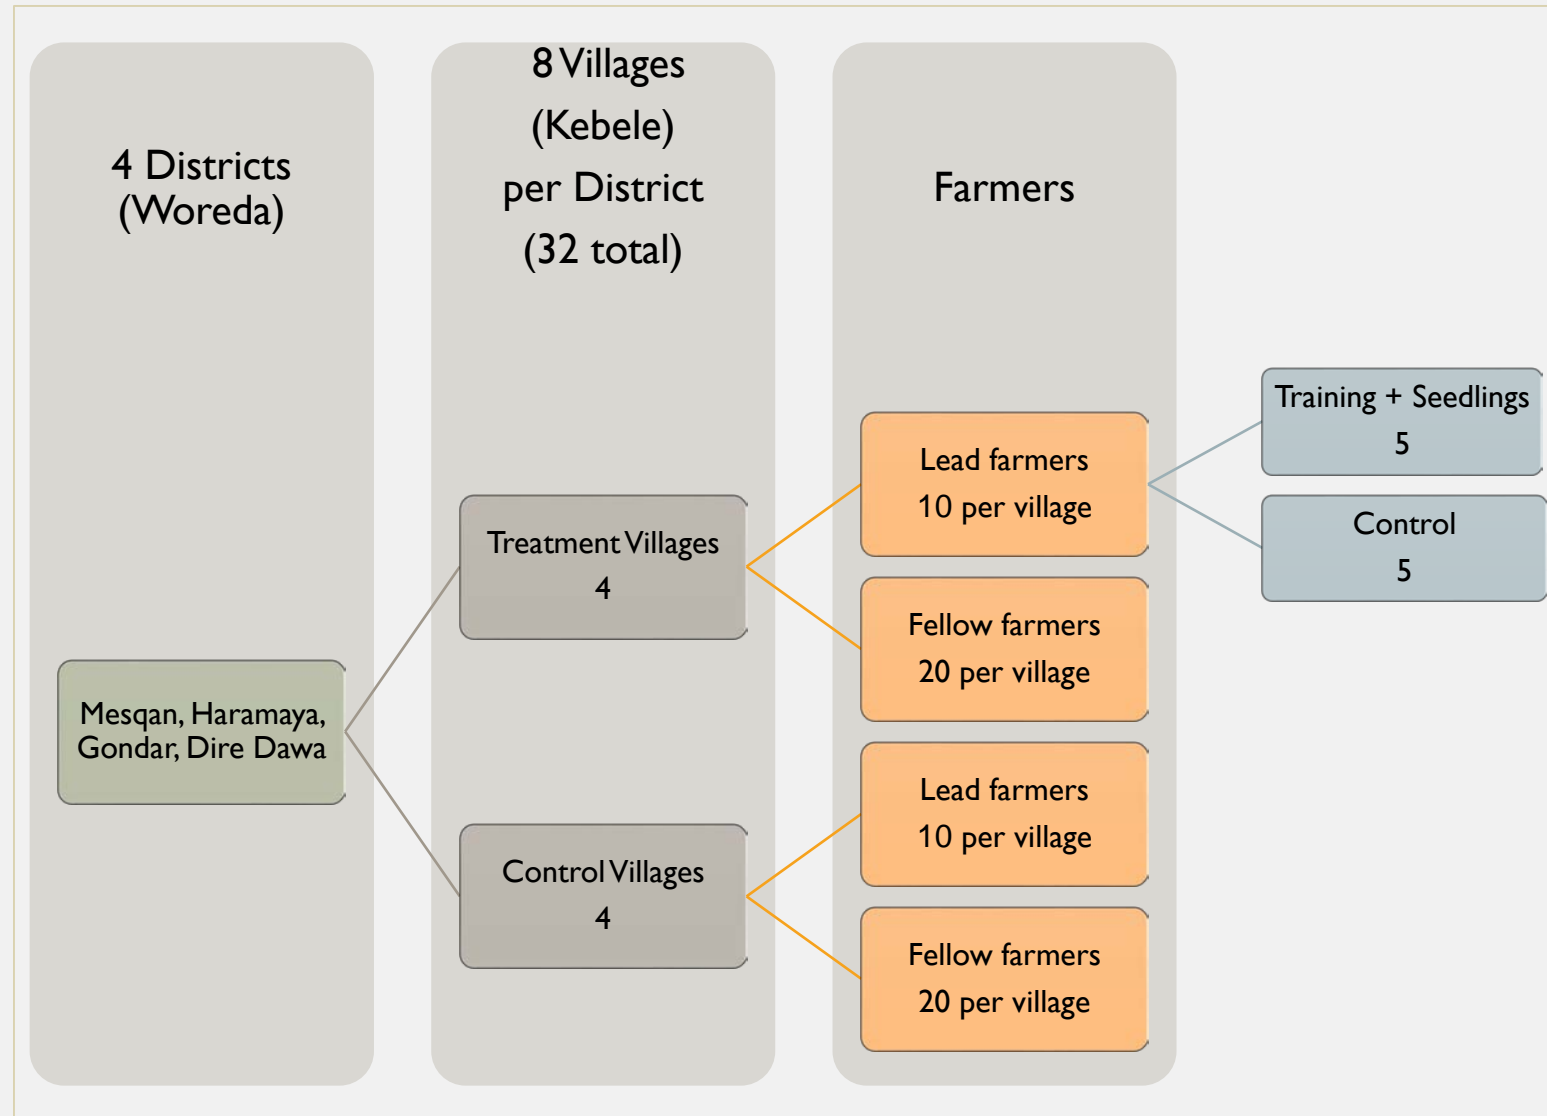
4 Districts (Woreda)

8 Villages (Kebele) per District (32 total)

Farmers

Mesqan, Haramaya, Gondar, Dire Dawa

Treatment Villages
4

Control Villages
4

Lead farmers
10 per village

Fellow farmers
20 per village

Lead farmers
10 per village

Fellow farmers
20 per village

Training + Seedlings
5

Control
5